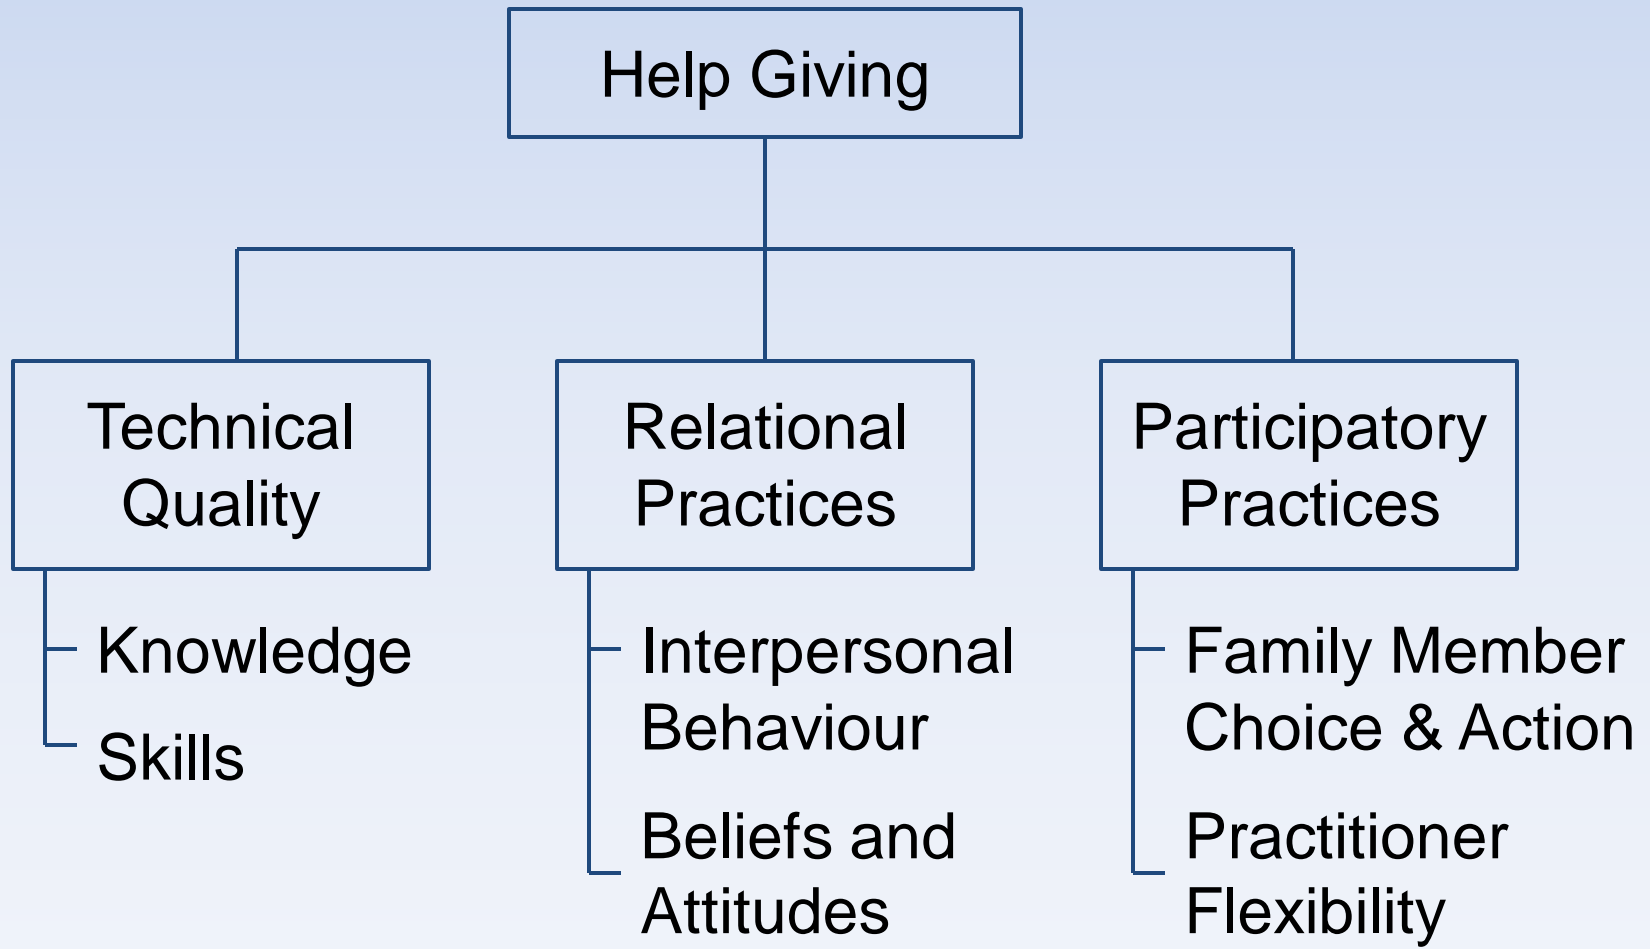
Help Giving

Technical Quality

Knowledge

Skills

Relational Practices

Interpersonal Behaviour

Beliefs and Attitudes

Participatory Practices

Family Member Choice & Action

Practitioner Flexibility